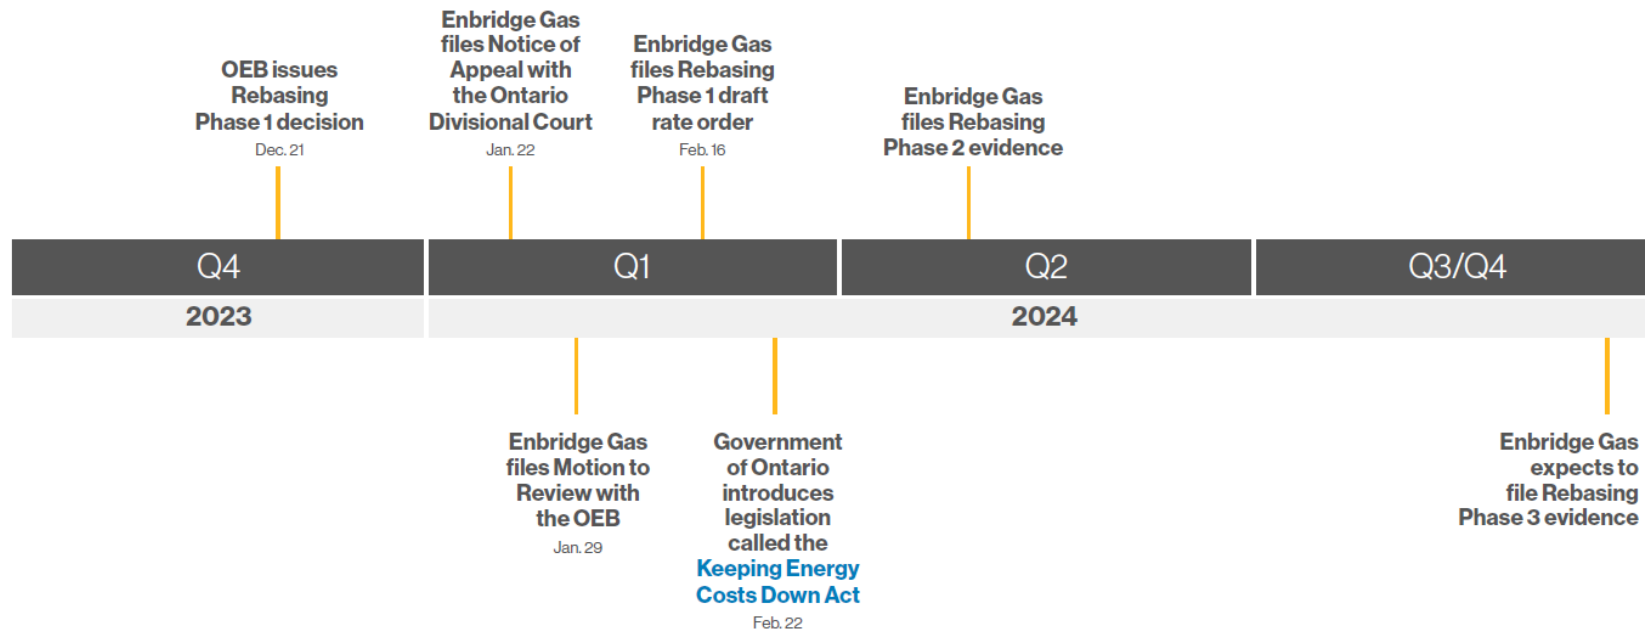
OEB issues Rebasing Phase 1 decision
Dec. 21

Enbridge Gas files Notice of Appeal with the Ontario Divisional Court
Jan. 22

Enbridge Gas files Rebasing Phase 1 draft rate order
Feb. 16

Enbridge Gas files Rebasing Phase 2 evidence

Q4
Q1
Q2
Q3/Q4

2023
2024

Enbridge Gas files Motion to Review with the OEB
Jan. 29

Government of Ontario introduces legislation called the Keeping Energy Costs Down Act
Feb. 22

Enbridge Gas expects to file Rebasing Phase 3 evidence